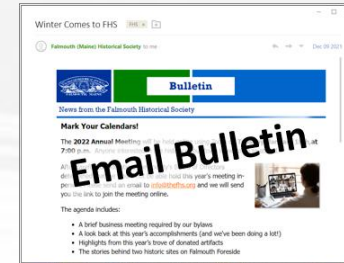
Winter Comes to FHS FHS ×

Falmouth (Maine) Historical Society to me

Dec 08 2021

Bulletin

News from the Falmouth Historical Society

Mark Your Calendars!

The 2022 Annual Meeting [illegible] at 7:00 p.m. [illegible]

Email Bulletin

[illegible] also hold this year's meeting in-person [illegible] send an email to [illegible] and we will send you the link to join the meeting online.

The agenda includes:

• A brief business meeting required by our bylaws
• A look back at this year's accomplishments (and we've been doing a lot!)
• Highlights from this year's trove of donated artifacts
• The stories behind two historic sites on Falmouth Foreside